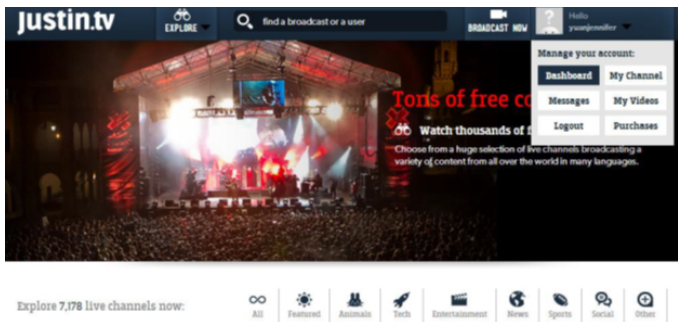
justin.tv

EXPLORE

find a broadcast or a user

BROADCAST NOW

Hello
yuanjenniler

Manage your account:

| Dashboard | My Channel |
|---|---|
| Messages | My Videos |
| Logout | Purchases |

Tons of free co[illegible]

Watch thousands of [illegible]

Choose from a huge selection of live channels broadcasting a variety of content from all over the world in many languages.

Explore 7,178 live channels now:

All Featured Animals Tech Entertainment News Sports Social Other